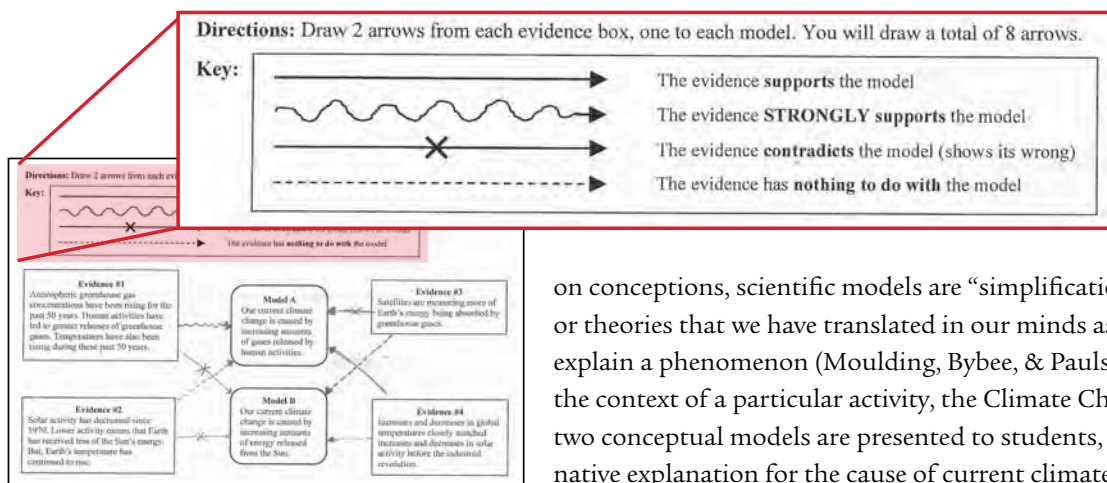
Directions: Draw 2 arrows from each evidence box, one to each model. You will draw a total of 8 arrows.

Key:

The evidence **supports** the model

The evidence **STRONGLY supports** the model

The evidence **contradicts** the model (shows its wrong)

The evidence has **nothing to do with** the model

Directions: Draw 2 arrows from each ev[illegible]

Key:

The evidence has **nothing to do with** the model

Evidence #1
Atmospheric greenhouse gas concentrations have been rising for the past 50 years. Human activities have led to greater releases of greenhouse gases. Temperatures have also been rising during these past 50 years.

Model A
Our current climate change is caused by increasing amounts of gases released by human activities.

Evidence #3
Satellites are measuring more of Earth's energy being absorbed by greenhouse gases.

Evidence #2
Solar activity has decreased since 1970. Lower activity means that Earth has received less of the Sun's energy. But, Earth's temperature has continued to rise.

Model B
Our current climate change is caused by increasing amounts of energy released from the Sun.

Evidence #4
Increases and decreases in global temperatures closely matched increases and decreases in solar activity before the industrial revolution.

on conceptions, scientific models are "simplificati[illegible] or theories that we have translated in our minds a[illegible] explain a phenomenon (Moulding, Bybee, & Pauls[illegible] the context of a particular activity, the Climate Ch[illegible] two conceptual models are presented to students, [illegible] native explanation for the cause of current climate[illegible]